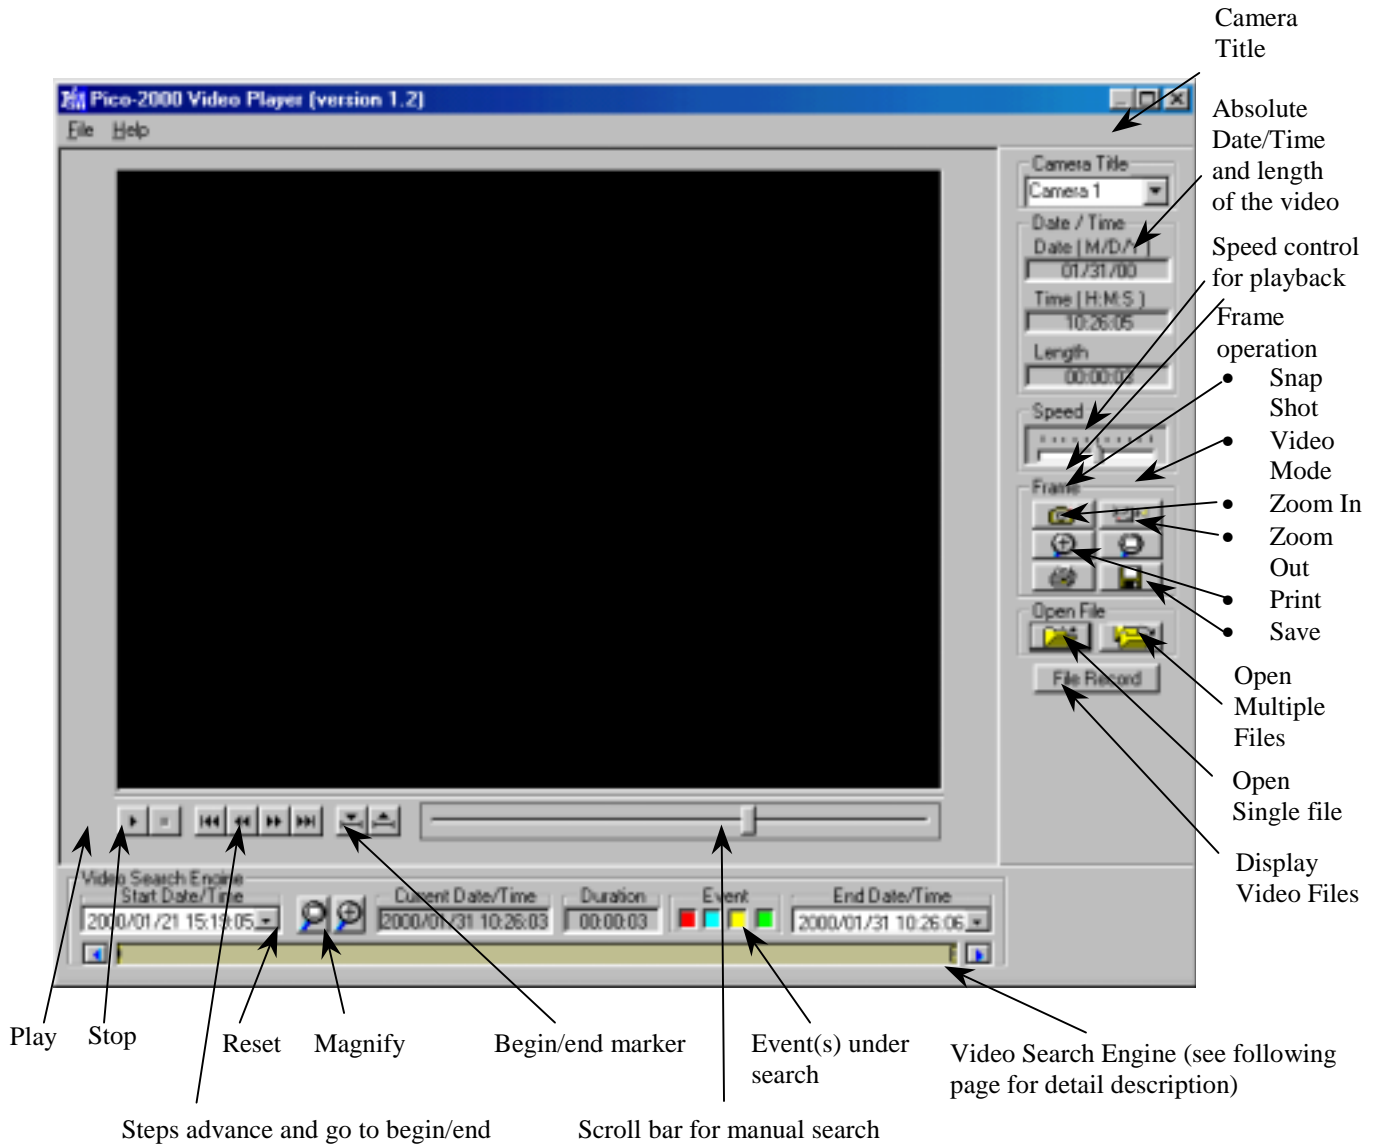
Camera Title

Pico-2000 Video Player (version 1.2)

File Help

Absolute Date/Time and length of the video

Camera Title
Camera 1
Date / Time
Date ( M/D/Y )
01/31/00
Time ( H:M:S )
10:26:05
Length
00:00:03
Speed
Frame
Open File
File Record

Speed control for playback

Frame operation
• Snap Shot
• Video Mode
• Zoom In
• Zoom Out
• Print
• Save

Open Multiple Files

Open Single file

Display Video Files

Video Search Engine
Start Date/Time
2000/01/21 15:19:05
Current Date/Time
2000/01/31 10:26:03
Duration
00:00:03
Event
End Date/Time
2000/01/31 10:26:06

Play Stop Reset Magnify Begin/end marker Event(s) under search

Video Search Engine (see following page for detail description)

Steps advance and go to begin/end Scroll bar for manual search